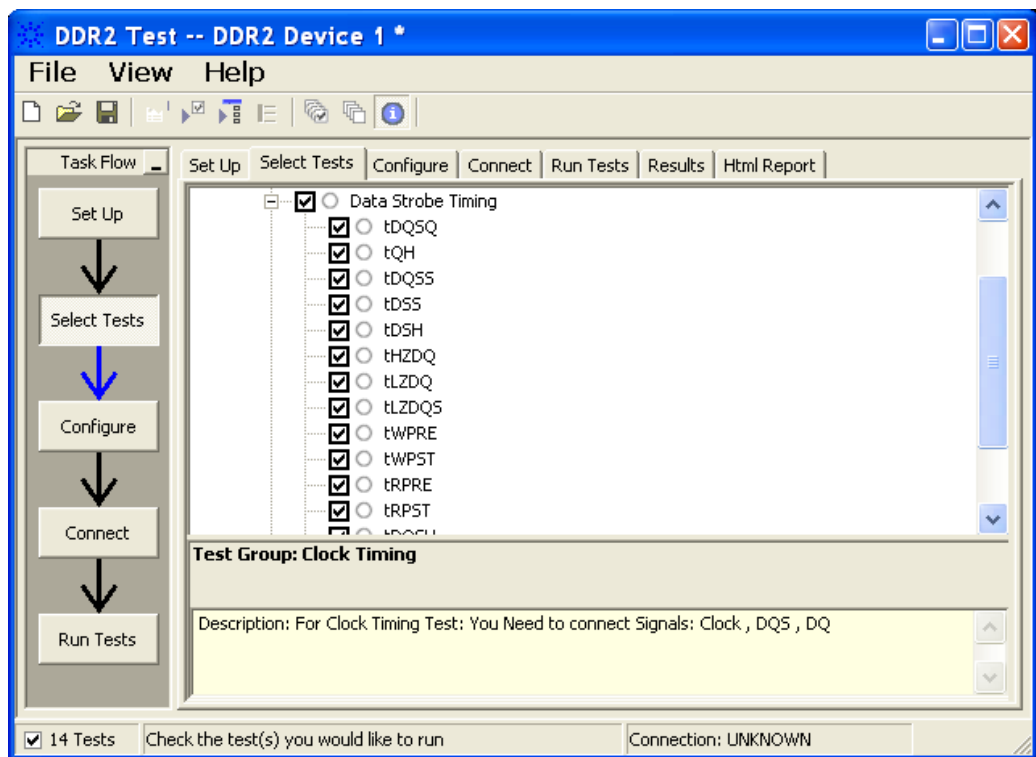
DDR2 Test -- DDR2 Device 1 *

File View Help

Task Flow

Set Up

Select Tests

Configure

Connect

Run Tests

Set Up | Select Tests | Configure | Connect | Run Tests | Results | Html Report

Data Strobe Timing
tDQSQ
tQH
tDQSS
tDSS
tDSH
tHZDQ
tLZDQ
tLZDQS
tWPRE
tWPST
tRPRE
tRPST
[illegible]

Test Group: Clock Timing

Description: For Clock Timing Test: You Need to connect Signals: Clock , DQS , DQ

14 Tests | Check the test(s) you would like to run | Connection: UNKNOWN